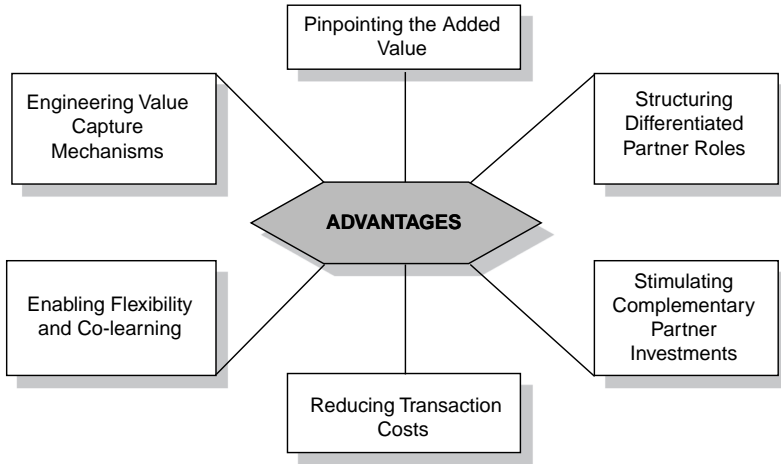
Pinpointing the Added Value

Engineering Value Capture Mechanisms

Structuring Differentiated Partner Roles

ADVANTAGES

Enabling Flexibility and Co-learning

Stimulating Complementary Partner Investments

Reducing Transaction Costs